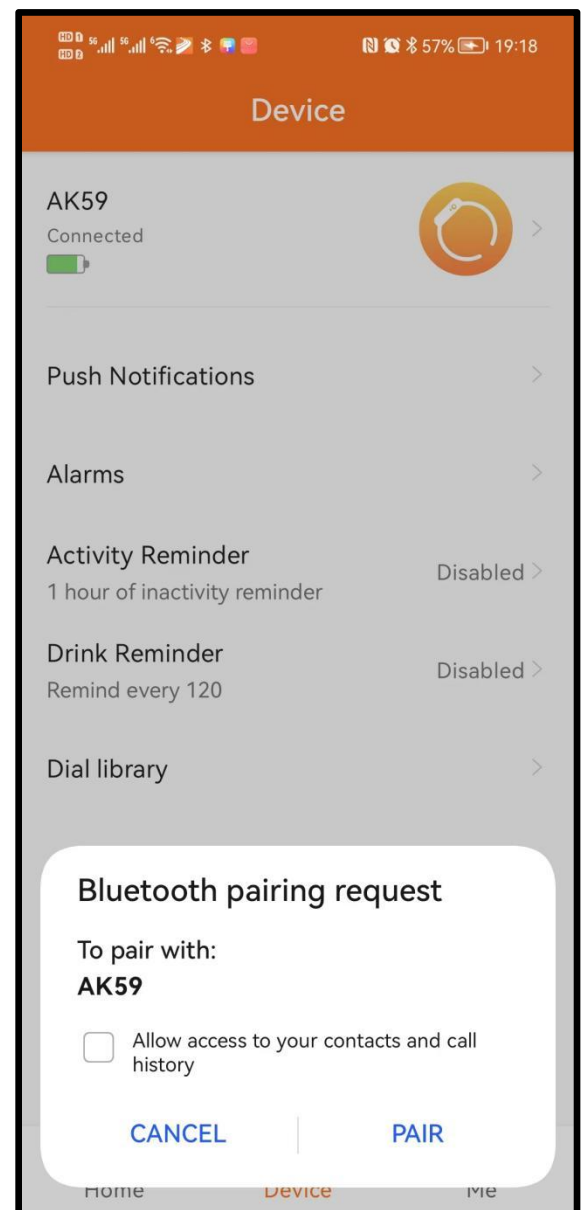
57% 19:18

Device

AK59
Connected

Push Notifications

Alarms

Activity Reminder
1 hour of inactivity reminder
Disabled

Drink Reminder
Remind every 120
Disabled

Dial library

Bluetooth pairing request

To pair with:
AK59

Allow access to your contacts and call history

CANCEL
PAIR

Home
Device
Me